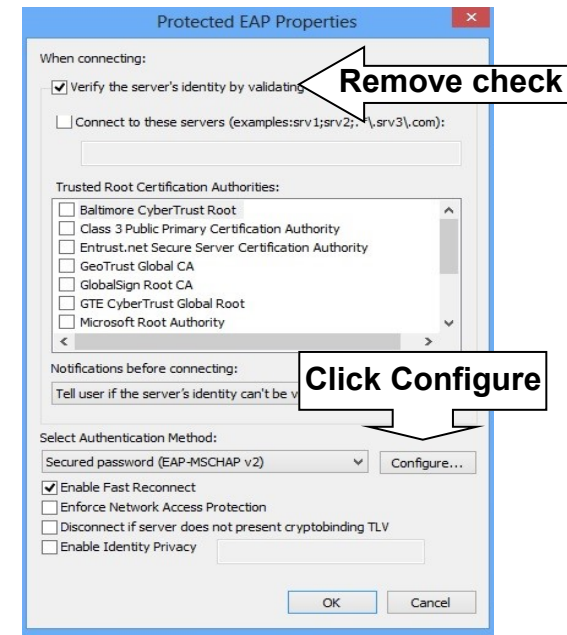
Protected EAP Properties

When connecting:

Verify the server's identity by validating

Remove check

Connect to these servers (examples:srv1;srv2;.*\.srv3\.com):

Trusted Root Certification Authorities:

Baltimore CyberTrust Root
Class 3 Public Primary Certification Authority
Entrust.net Secure Server Certification Authority
GeoTrust Global CA
GlobalSign Root CA
GTE CyberTrust Global Root
Microsoft Root Authority

Notifications before connecting:

Tell user if the server's identity can't be v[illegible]

Click Configure

Select Authentication Method:

Secured password (EAP-MSCHAP v2)

Configure...

Enable Fast Reconnect
Enforce Network Access Protection
Disconnect if server does not present cryptobinding TLV
Enable Identity Privacy

OK

Cancel